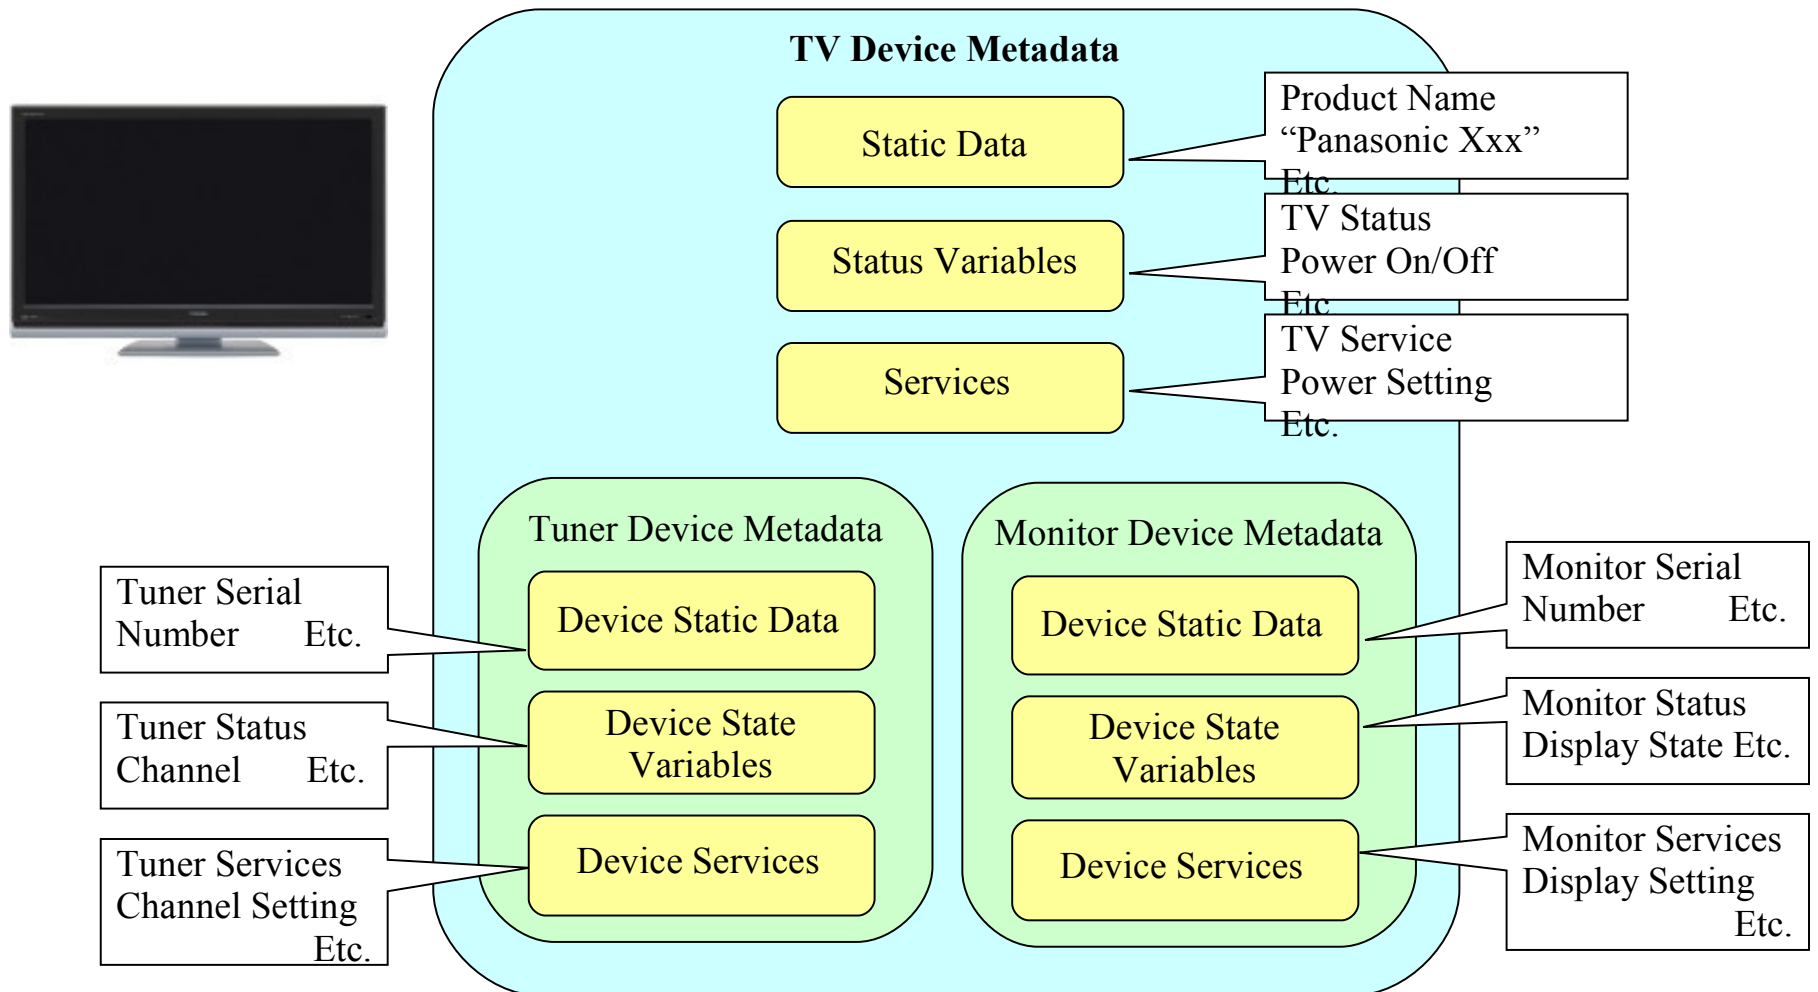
TV Device Metadata

Static Data

Product Name
“Panasonic Xxx”
Etc.

Status Variables

TV Status
Power On/Off
Etc.

Services

TV Service
Power Setting
Etc.

Tuner Device Metadata

Device Static Data

Device State Variables

Device Services

Monitor Device Metadata

Device Static Data

Device State Variables

Device Services

Tuner Serial Number Etc.

Tuner Status Channel Etc.

Tuner Services Channel Setting Etc.

Monitor Serial Number Etc.

Monitor Status Display State Etc.

Monitor Services Display Setting Etc.